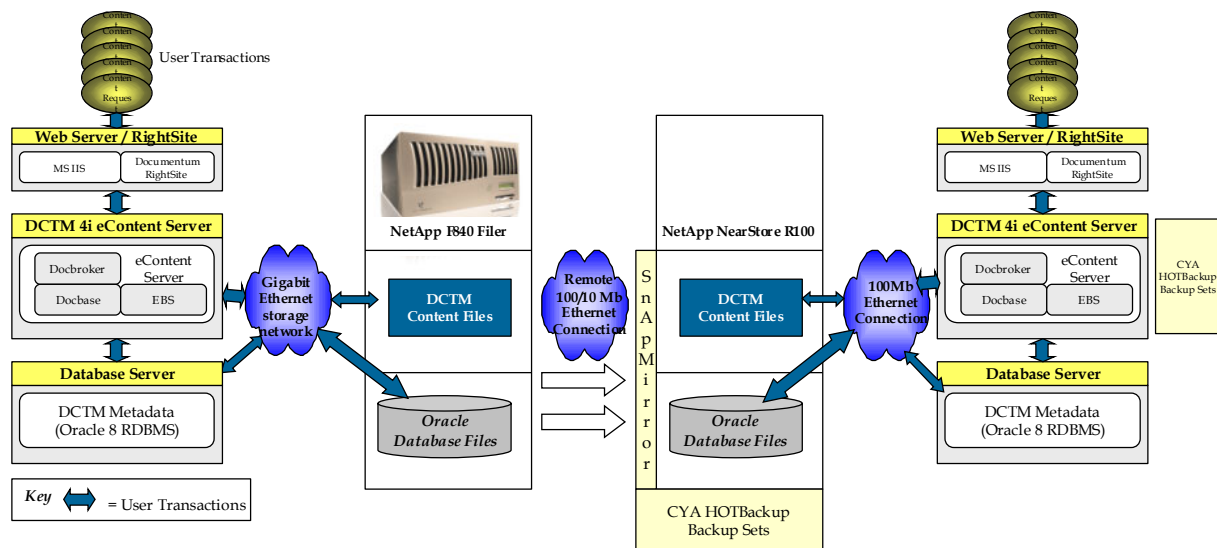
Conten
Conten
Conten
Conten
Conten
t
Reques

User Transactions

Web Server / RightSite
MS IIS
Documentum RightSite

DCTM 4i eContent Server
Docbroker
eContent Server
Docbase
EBS

Gigabit Ethernet storage network

Database Server
DCTM Metadata (Oracle 8 RDBMS)

Key = User Transactions

NetApp F840 Filer
DCTM Content Files
Oracle Database Files

Remote 100/10 Mb Ethernet Connection

SnAPMirror

NetApp NearStore R100
DCTM Content Files
Oracle Database Files

CYA HOTBackup Backup Sets

Conten
Conten
Conten
Conten
Conten
t
Reques

Web Server / RightSite
MS IIS
Documentum RightSite

DCTM 4i eContent Server
Docbroker
eContent Server
Docbase
EBS

100Mb Ethernet Connection

CYA HOTBackup Backup Sets

Database Server
DCTM Metadata (Oracle 8 RDBMS)